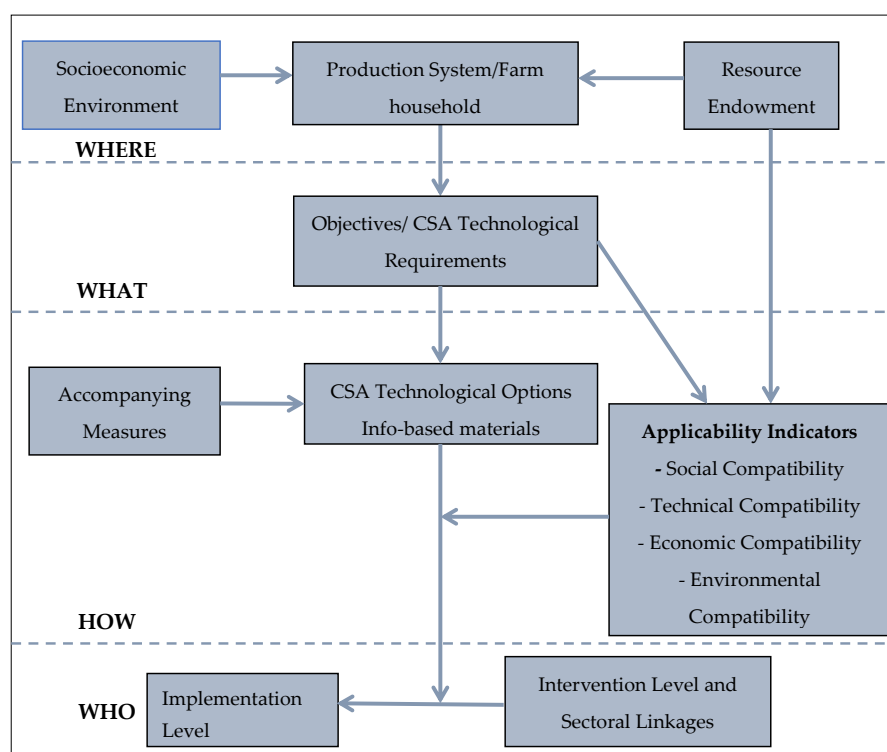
Socioeconomic Environment

Production System/Farm household

Resource Endowment

WHERE

Objectives/ CSA Technological Requirements

WHAT

Accompanying Measures

CSA Technological Options Info-based materials

**Applicability Indicators**
- Social Compatibility
- Technical Compatibility
- Economic Compatibility
- Environmental Compatibility

HOW

WHO

Implementation Level

Intervention Level and Sectoral Linkages